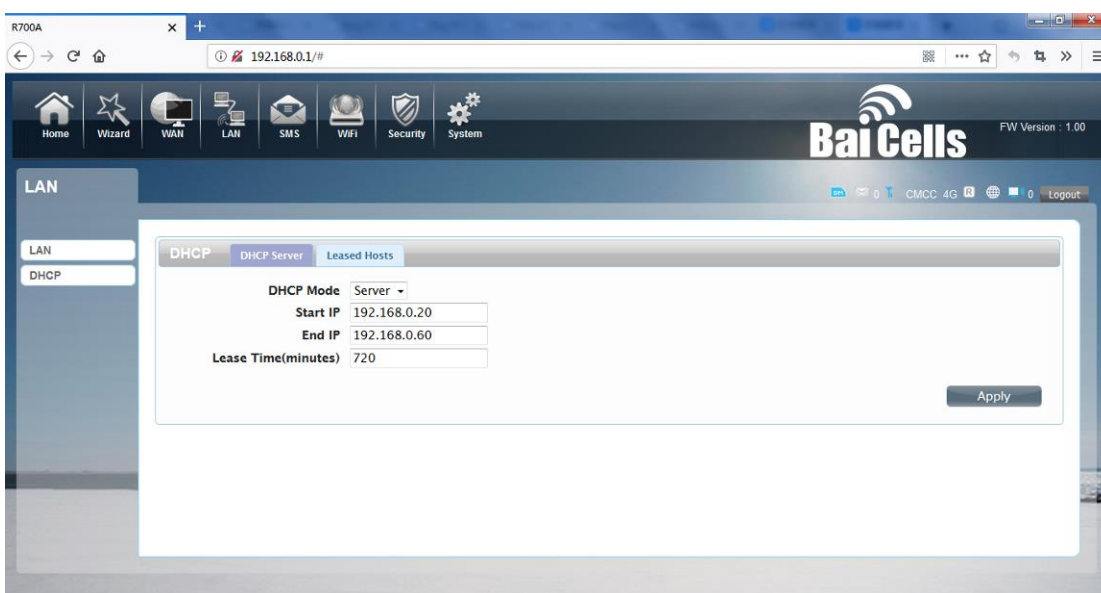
R700A

192.168.0.1/#

Home Wizard WAN LAN SMS WiFi Security System

BaiCells

FW Version : 1.00

LAN

0 CMCC 4G R 0 Logout

LAN
DHCP

DHCP DHCP Server Leased Hosts

DHCP Mode Server
Start IP 192.168.0.20
End IP 192.168.0.60
Lease Time(minutes) 720

Apply